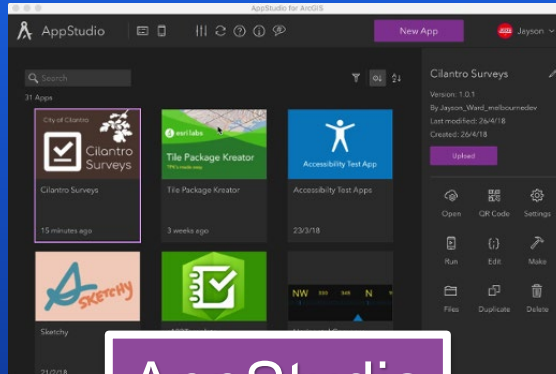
AppStudio for ArcGIS

AppStudio

New App

Jayson

Search

31 Apps

City of Cilantro

Cilantro Surveys

Cilantro Surveys

15 minutes ago

esri labs

Tile Package Kreator

TPKs made easy

Tile Package Kreator

3 weeks ago

Accessibility Test App

Accessibility Test Apps

23/3/18

Sketchy

Sketchy

NW

N

Cilantro Surveys

Version: 1.0.1

By Jayson_Ward_melbournedev

Last modified: 26/4/18

Created: 26/4/18

Upload

Open

QR Code

Settings

Run

Edit

Make

Files

Duplicate

Delete

AppStudio